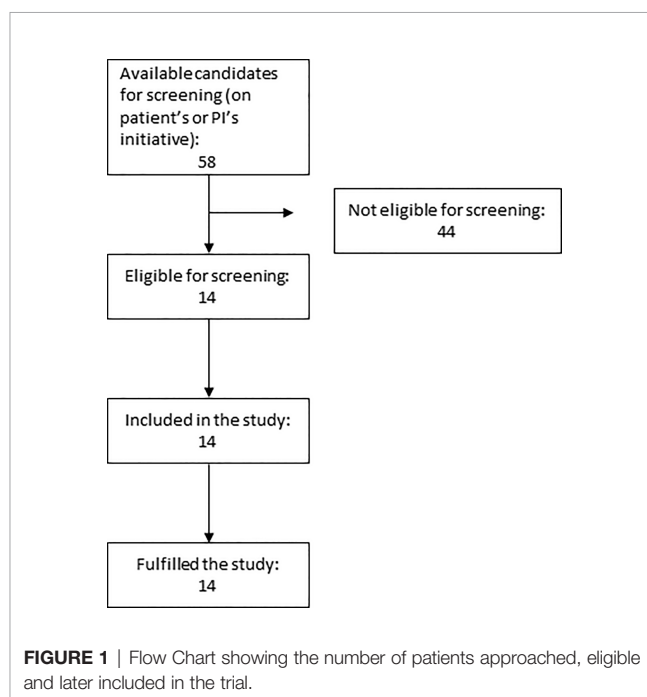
Available candidates for screening (on patient's or PI's initiative):
58

Not eligible for screening:
44

Eligible for screening:
14

Included in the study:
14

Fulfilled the study:
14

FIGURE 1 | Flow Chart showing the number of patients approached, eligible and later included in the trial.